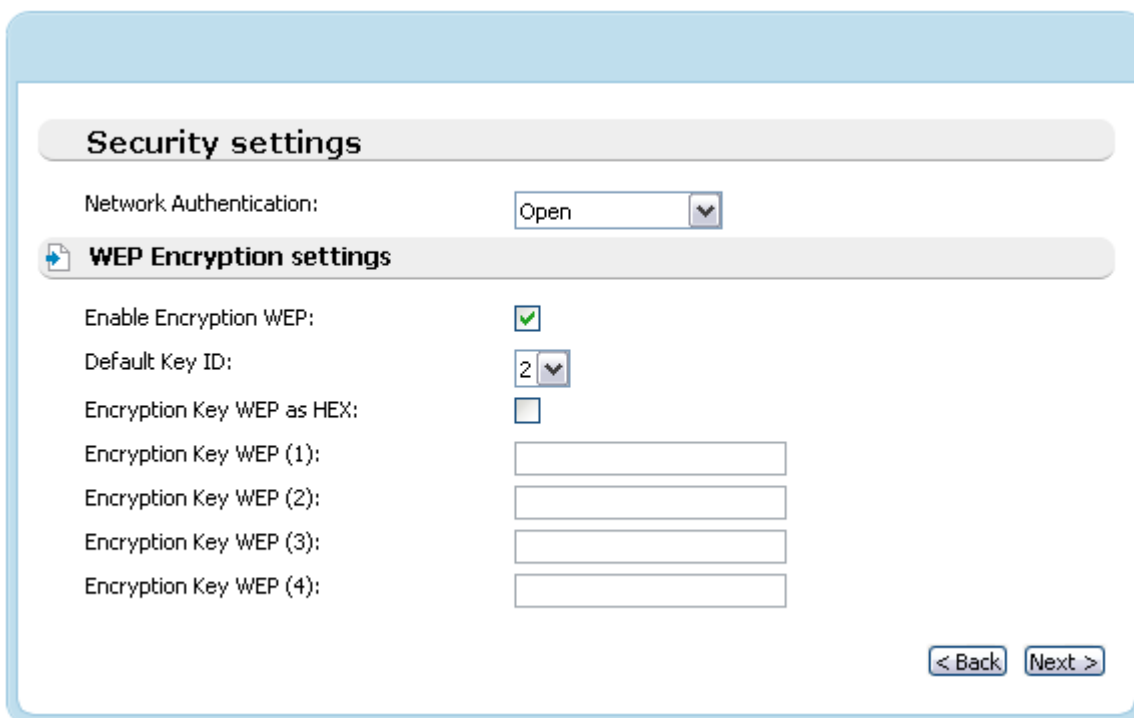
Security settings

Network Authentication: Open

WEP Encryption settings

Enable Encryption WEP:

Default Key ID: 2

Encryption Key WEP as HEX:

Encryption Key WEP (1):

Encryption Key WEP (2):

Encryption Key WEP (3):

Encryption Key WEP (4):

< Back Next >